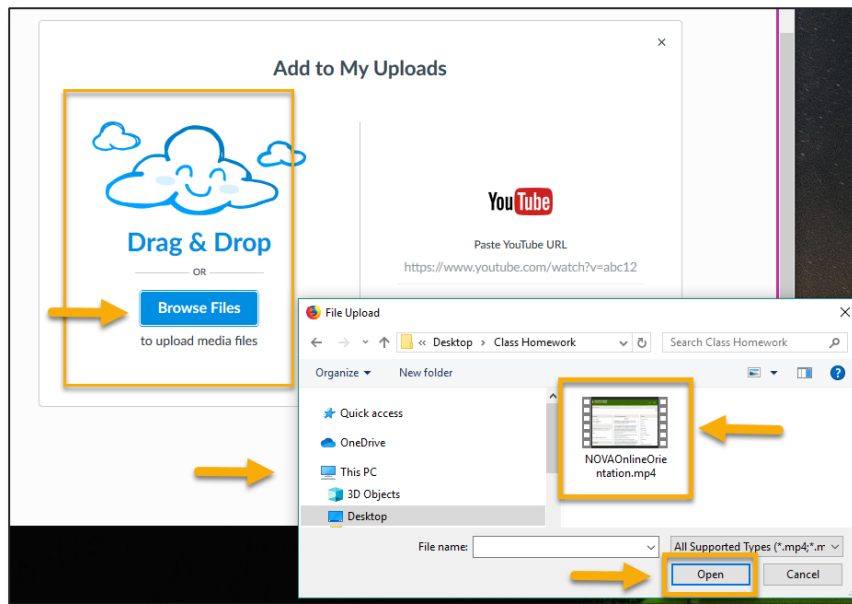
Add to My Uploads

×

Drag & Drop

OR

Browse Files

to upload media files

YouTube

Paste YouTube URL

https://www.youtube.com/watch?v=abc12

File Upload

×

« Desktop › Class Homework

Search Class Homework

Organize ▾

New folder

Quick access

OneDrive

This PC

3D Objects

Desktop

NOVAOnlineOrientation.mp4

File name:

All Supported Types (*.mp4;*.m

Open

Cancel